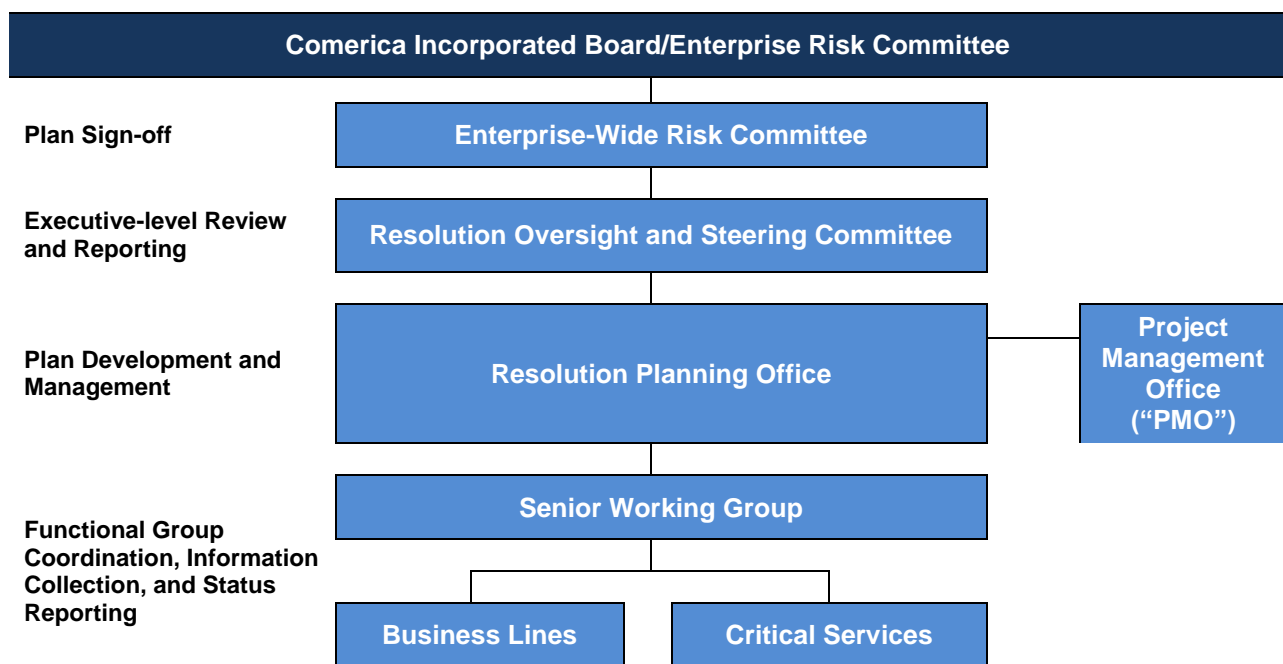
Comerica Incorporated Board/Enterprise Risk Committee

Plan Sign-off

Enterprise-Wide Risk Committee

Executive-level Review and Reporting

Resolution Oversight and Steering Committee

Plan Development and Management

Resolution Planning Office

Project Management Office ("PMO")

Functional Group Coordination, Information Collection, and Status Reporting

Senior Working Group

Business Lines

Critical Services